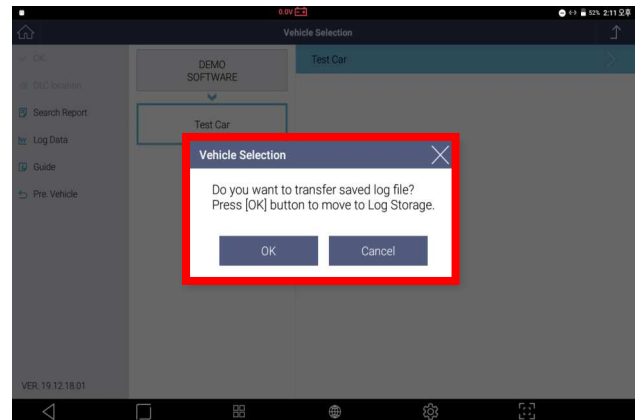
0.0V

52% 2:11 오후

Vehicle Selection

OK

DLC location

Search Report

Log Data

Guide

Pre. Vehicle

DEMO SOFTWARE

Test Car

Test Car

Vehicle Selection

Do you want to transfer saved log file? Press [OK] button to move to Log Storage.

OK

Cancel

VER. 19.12.18.01